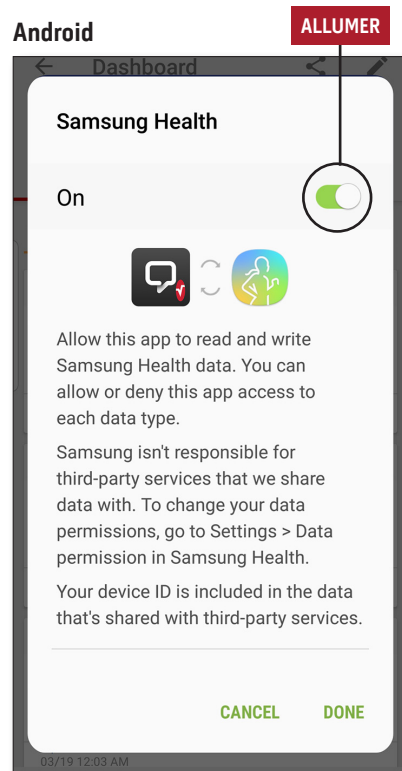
Android

ALLUMER

Dashboard

Samsung Health

On

Allow this app to read and write Samsung Health data. You can allow or deny this app access to each data type.

Samsung isn't responsible for third-party services that we share data with. To change your data permissions, go to Settings > Data permission in Samsung Health.

Your device ID is included in the data that's shared with third-party services.

CANCEL DONE

03/19 12:03 AM